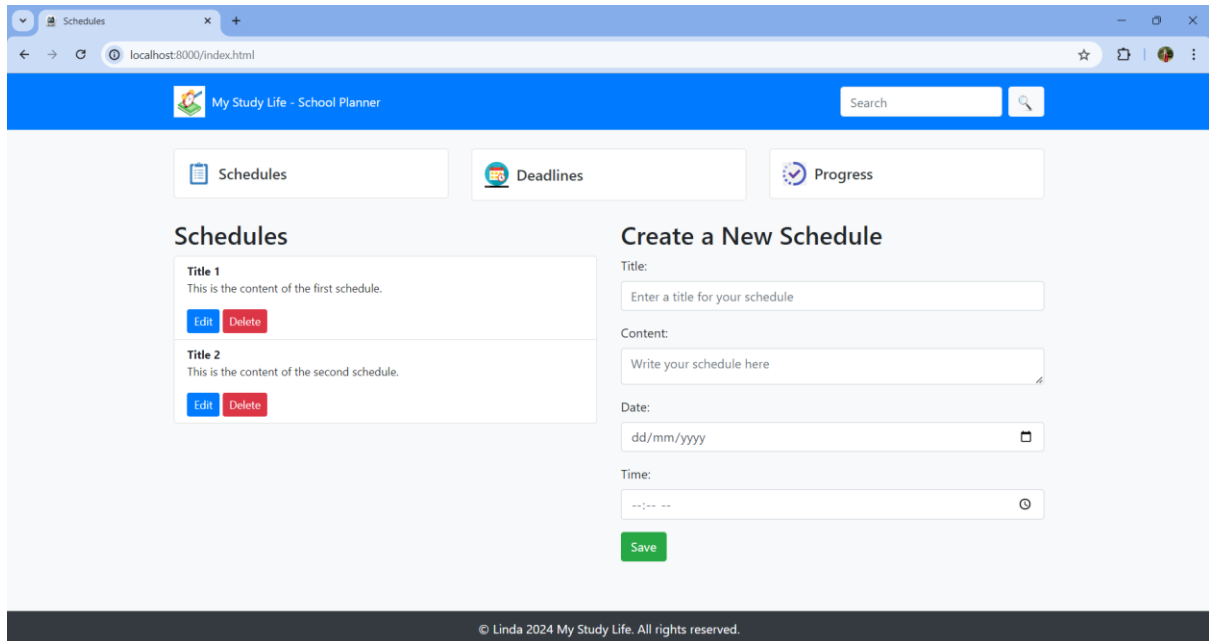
Schedules

localhost:8000/index.html

My Study Life - School Planner

Search

Schedules

Deadlines

Progress

Schedules

Title 1
This is the content of the first schedule.

Edit Delete

Title 2
This is the content of the second schedule.

Edit Delete

Create a New Schedule

Title:

Enter a title for your schedule

Content:

Write your schedule here

Date:

dd/mm/yyyy

Time:

--:-- --

Save

© Linda 2024 My Study Life. All rights reserved.